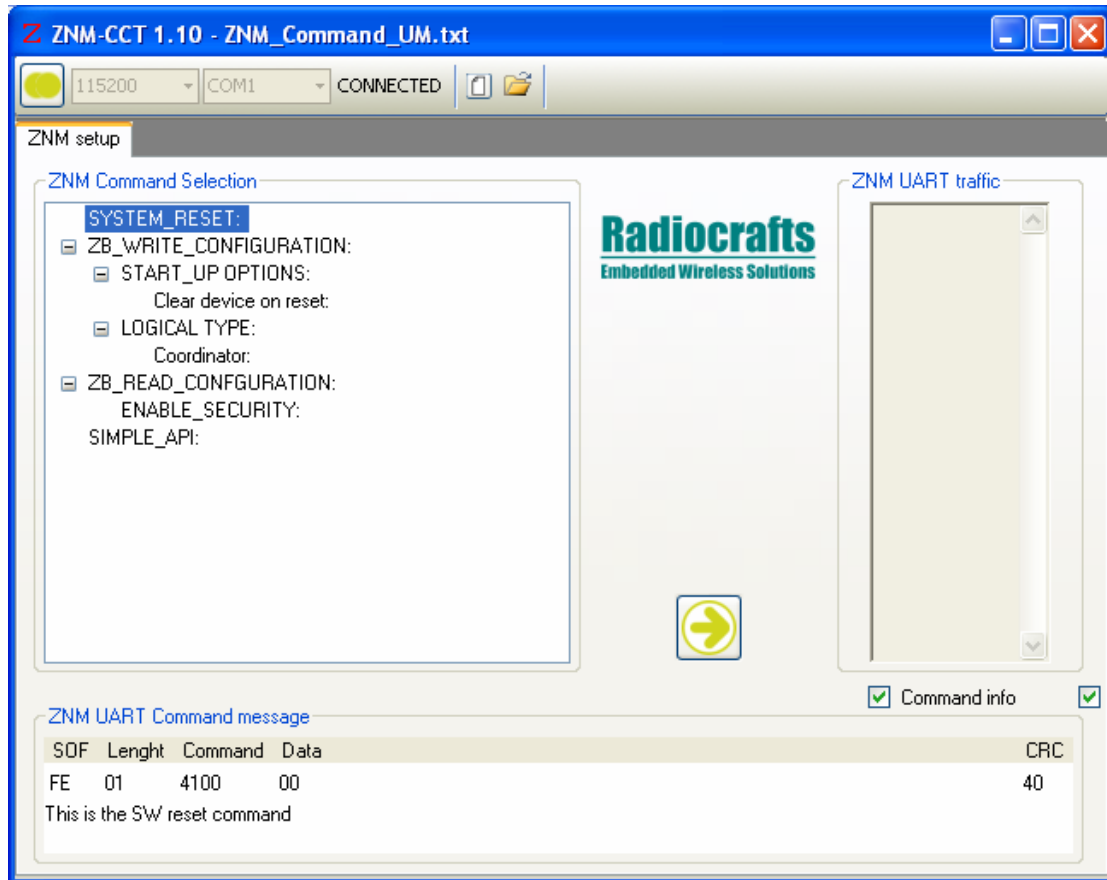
Z ZNM-CCT 1.10 - ZNM_Command_UM.txt

115200 COM1 CONNECTED

ZNM setup

ZNM Command Selection

SYSTEM_RESET:
ZB_WRITE_CONFIGURATION:
START_UP OPTIONS:
Clear device on reset:
LOGICAL TYPE:
Coordinator:
ZB_READ_CONFGURATION:
ENABLE_SECURITY:
SIMPLE_API:

Radiocrafts
Embedded Wireless Solutions

ZNM UART traffic

Command info

ZNM UART Command message

| SOF | Lenght | Command | Data | CRC |
|---|---|---|---|---|
| FE | 01 | 4100 | 00 | 40 |

This is the SW reset command